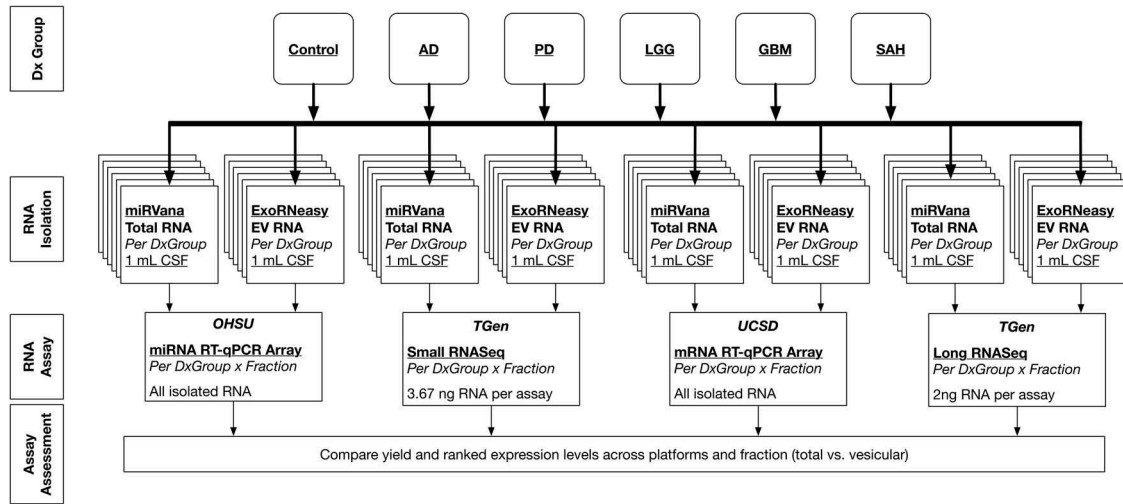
Dx Group

Control

AD

PD

LGG

GBM

SAH

RNA Isolation

miRVana
Total RNA
Per DxGroup
1 mL CSF

ExoRNeasy
EV RNA
Per DxGroup
1 mL CSF

miRVana
Total RNA
Per DxGroup
1 mL CSF

ExoRNeasy
EV RNA
Per DxGroup
1 mL CSF

miRVana
Total RNA
Per DxGroup
1 mL CSF

ExoRNeasy
EV RNA
Per DxGroup
1 mL CSF

miRVana
Total RNA
Per DxGroup
1 mL CSF

ExoRNeasy
EV RNA
Per DxGroup
1 mL CSF

RNA Assay

OHSU
miRNA RT-qPCR Array
Per DxGroup x Fraction
All isolated RNA

TGen
Small RNASeq
Per DxGroup x Fraction
3.67 ng RNA per assay

UCSD
mRNA RT-qPCR Array
Per DxGroup x Fraction
All isolated RNA

TGen
Long RNASeq
Per DxGroup x Fraction
2ng RNA per assay

Assay Assessment

Compare yield and ranked expression levels across platforms and fraction (total vs. vesicular)